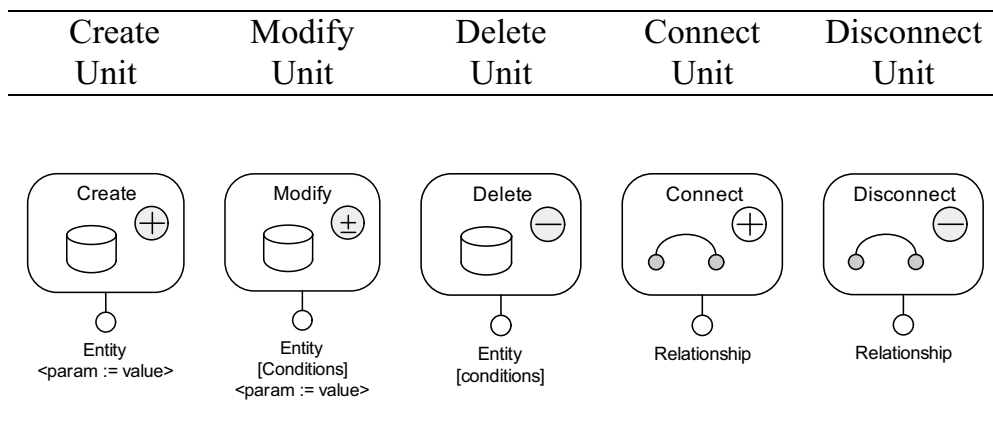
| Create Unit | Modify Unit | Delete Unit | Connect Unit | Disconnect Unit |
|---|---|---|---|---|

Create
Entity
<param := value>

Modify
$\pm$
Entity
[Conditions]
<param := value>

Delete
Entity
[conditions]

Connect
Relationship

Disconnect
Relationship